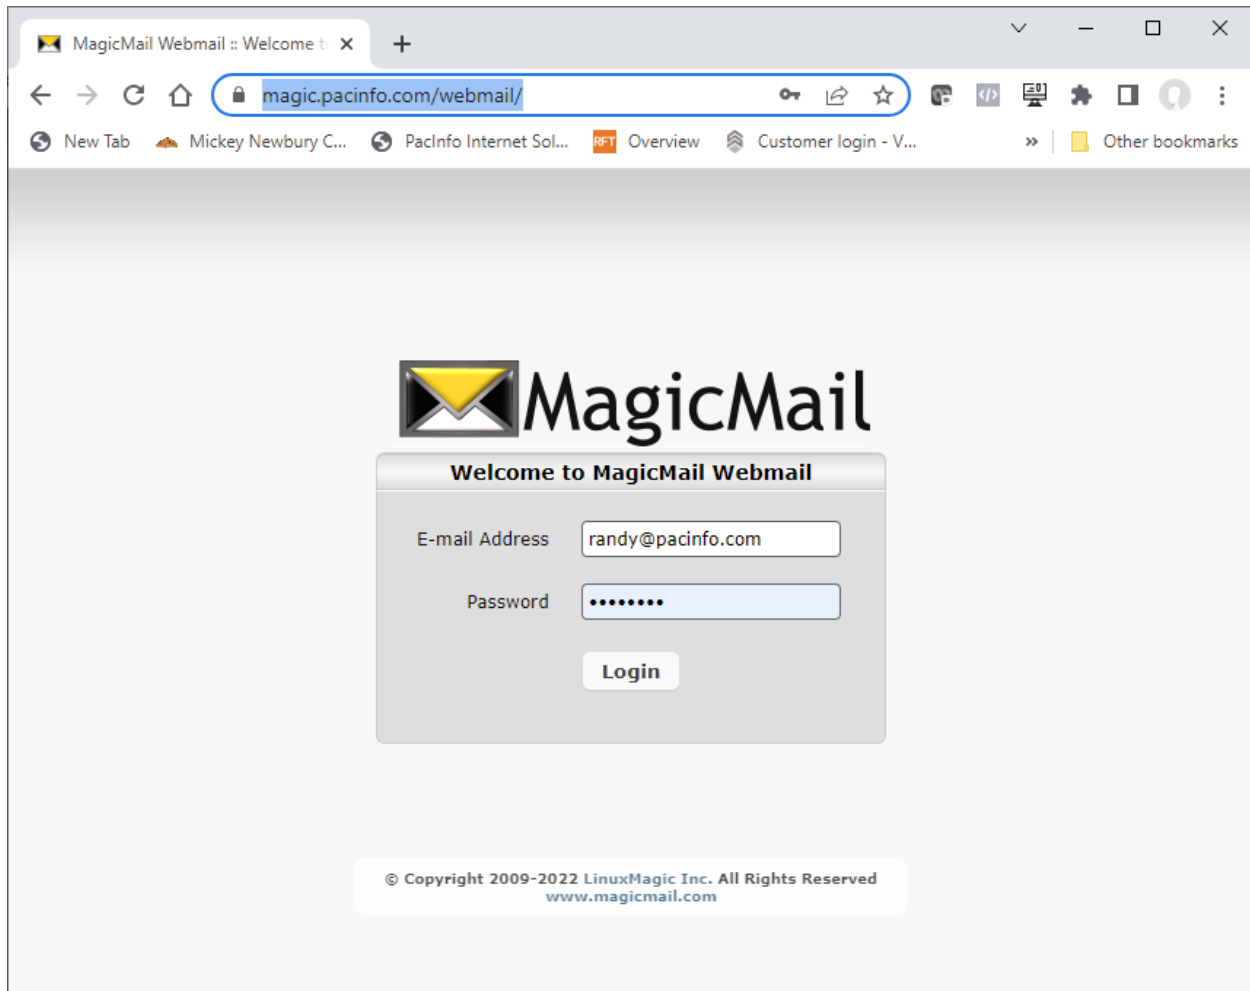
MagicMail Webmail :: Welcome t

magic.pacinfo.com/webmail/

New Tab
Mickey Newbury C...
PacInfo Internet Sol...
RFT Overview
Customer login - V...
»
Other bookmarks

MagicMail

Welcome to MagicMail Webmail

E-mail Address randy@pacinfo.com

Password ••••••••

Login

© Copyright 2009-2022 LinuxMagic Inc. All Rights Reserved
www.magicmail.com